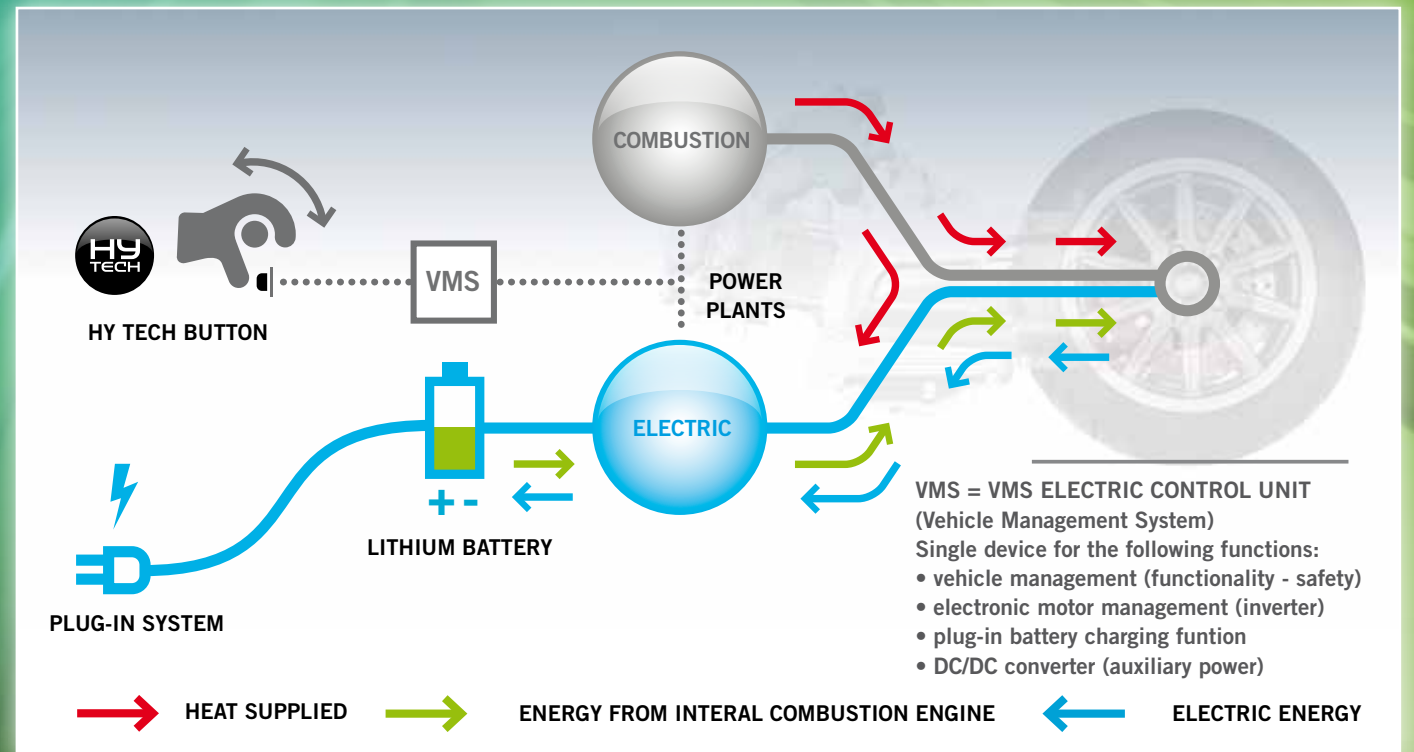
COMBUSTION

HY TECH

HY TECH BUTTON

VMS

POWER PLANTS

ELECTRIC

+ -

LITHIUM BATTERY

PLUG-IN SYSTEM

VMS = VMS ELECTRIC CONTROL UNIT (Vehicle Management System)
Single device for the following functions:
• vehicle management (functionality - safety)
• electronic motor management (inverter)
• plug-in battery charging funtion
• DC/DC converter (auxiliary power)

HEAT SUPPLIED

ENERGY FROM INTERAL COMBUSTION ENGINE

ELECTRIC ENERGY